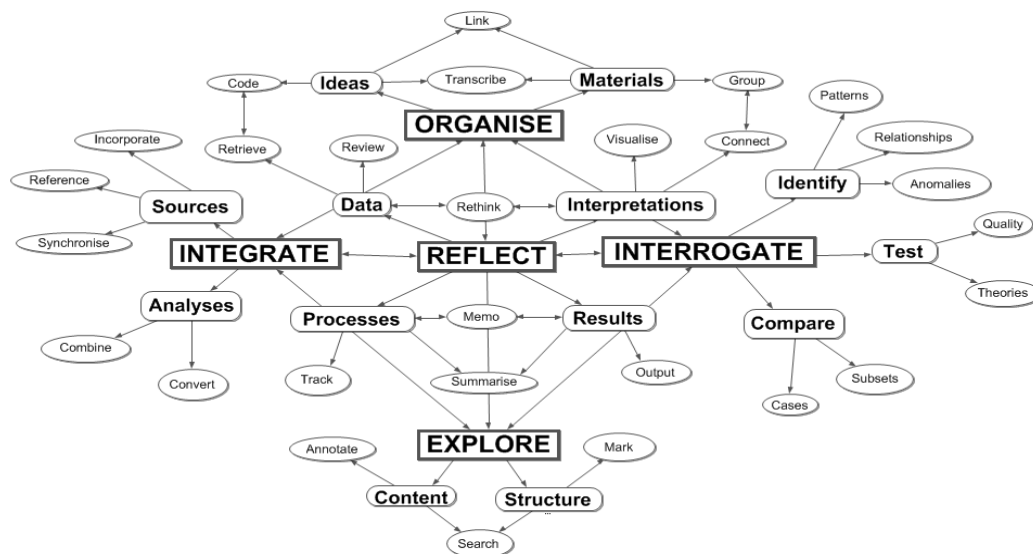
Link
Code
Ideas
Transcribe
Materials
Group
ORGANISE
Incorporate
Retrieve
Review
Visualise
Connect
Patterns
Relationships
Reference
Sources
Data
Rethink
Interpretations
Identify
Anomalies
Synchronise
INTEGRATE
REFLECT
INTERROGATE
Test
Quality
Theories
Analyses
Processes
Memo
Results
Compare
Combine
Convert
Track
Summarise
Output
Subsets
Cases
EXPLORE
Annotate
Mark
Content
Structure
Search